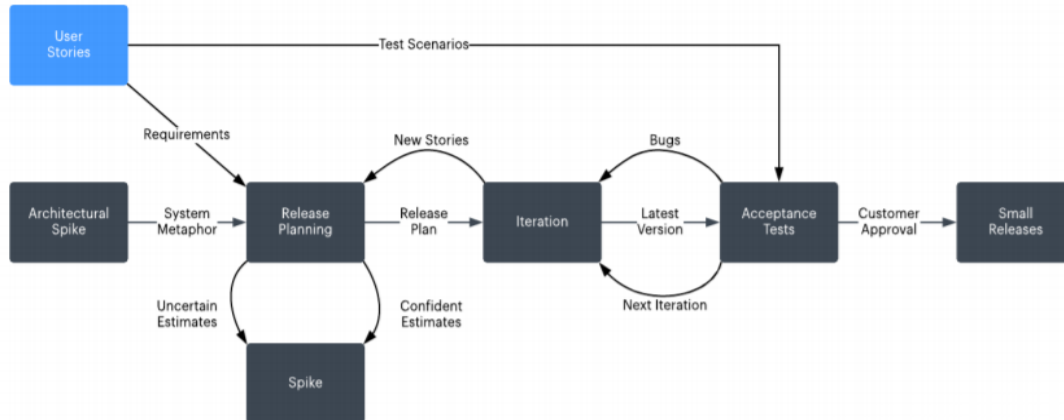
User Stories

Test Scenarios

Requirements

New Stories

Bugs

Architectural Spike

System Metaphor

Release Planning

Release Plan

Iteration

Latest Version

Acceptance Tests

Customer Approval

Small Releases

Next Iteration

Uncertain Estimates

Confident Estimates

Spike